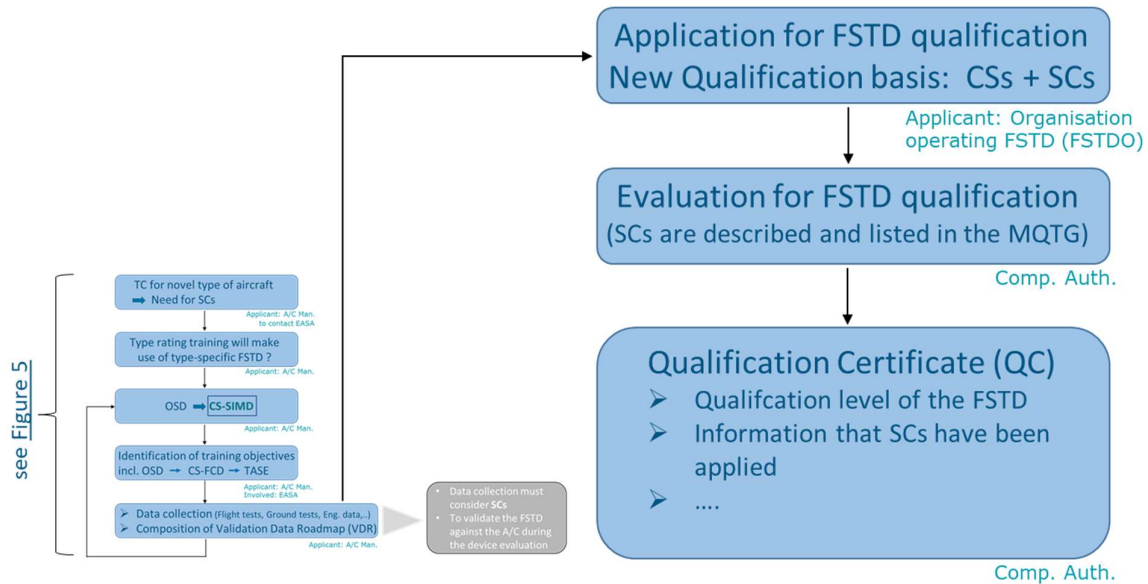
see Figure 5

TC for novel type of aircraft
➡ Need for SCs

Applicant: A/C Man. to contact EASA

Type rating training will make use of type-specific FSTD ?

Applicant: A/C Man.

OSD ➡ CS-SIMD

Applicant: A/C Man.

Identification of training objectives incl. OSD → CS-FCD → TASE

Applicant: A/C Man. Involved: EASA

➢ Data collection (Flight tests, Ground tests, Eng. data,..)
➢ Composition of Validation Data Roadmap (VDR)

Applicant: A/C Man.

• Data collection must consider SCs
• To validate the FSTD against the A/C during the device evaluation

Application for FSTD qualification
New Qualification basis: CSs + SCs

Applicant: Organisation operating FSTD (FSTDO)

Evaluation for FSTD qualification
(SCs are described and listed in the MQTG)

Comp. Auth.

Qualification Certificate (QC)
➢ Qualifcation level of the FSTD
➢ Information that SCs have been applied
➢ ....

Comp. Auth.